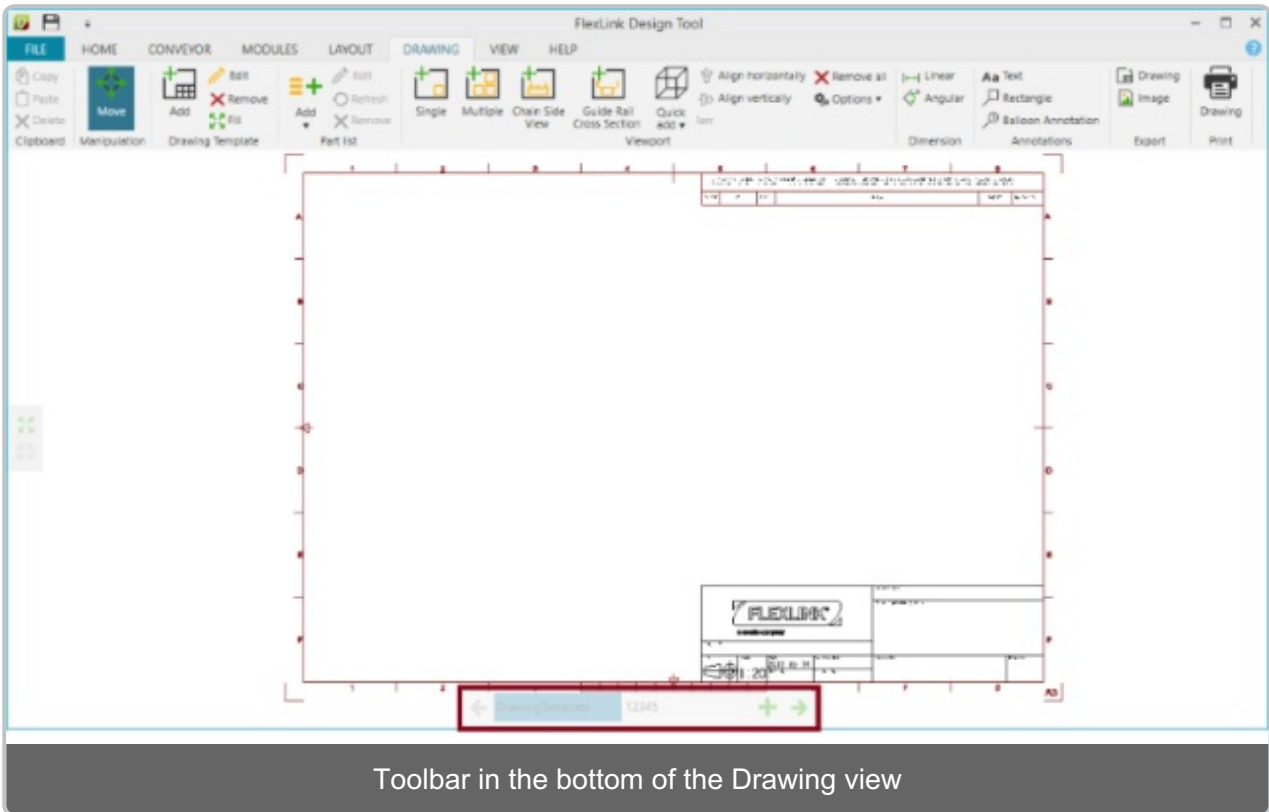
FlexLink Design Tool

FILE HOME CONVEYOR MODULES LAYOUT DRAWING VIEW HELP

Copy
Paste
Delete
Clipboard

Move
Manipulation

Add
Edit
Remove
Fit
Drawing Template

Add
Edit
Refresh
Remove
Part list

Single
Multiple
Chain Side View
Guide Rail Cross Section
Quick add
Align horizontally
Align vertically
Remove all
Options
Viewport

Linear
Angular
Dimension

Text
Rectangle
Balloon Annotation
Annotations

Drawing
Image
Export

Drawing
Print

1 2 3 4 5 6 7 8

A
B
C
D
E
F

FLEXLINK

1:20

A3

Drawing template 12345

Toolbar in the bottom of the Drawing view